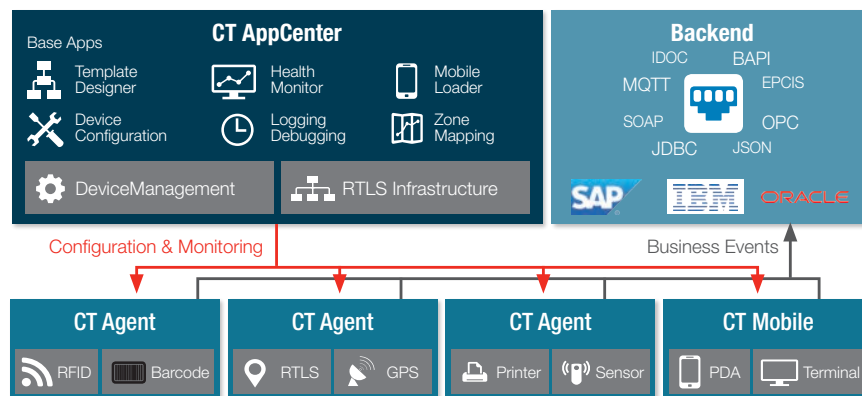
CT AppCenter

Base Apps

Template Designer

Health Monitor

Mobile Loader

Device Configuration

Logging Debugging

Zone Mapping

DeviceManagement

RTLS Infrastructure

Backend

IDOC

BAPI

MQTT

EPCIS

SOAP

OPC

JDBC

JSON

SAP

IBM

ORACLE

Configuration & Monitoring

Business Events

CT Agent

RFID

Barcode

CT Agent

RTLS

GPS

CT Agent

Printer

Sensor

CT Mobile

PDA

Terminal